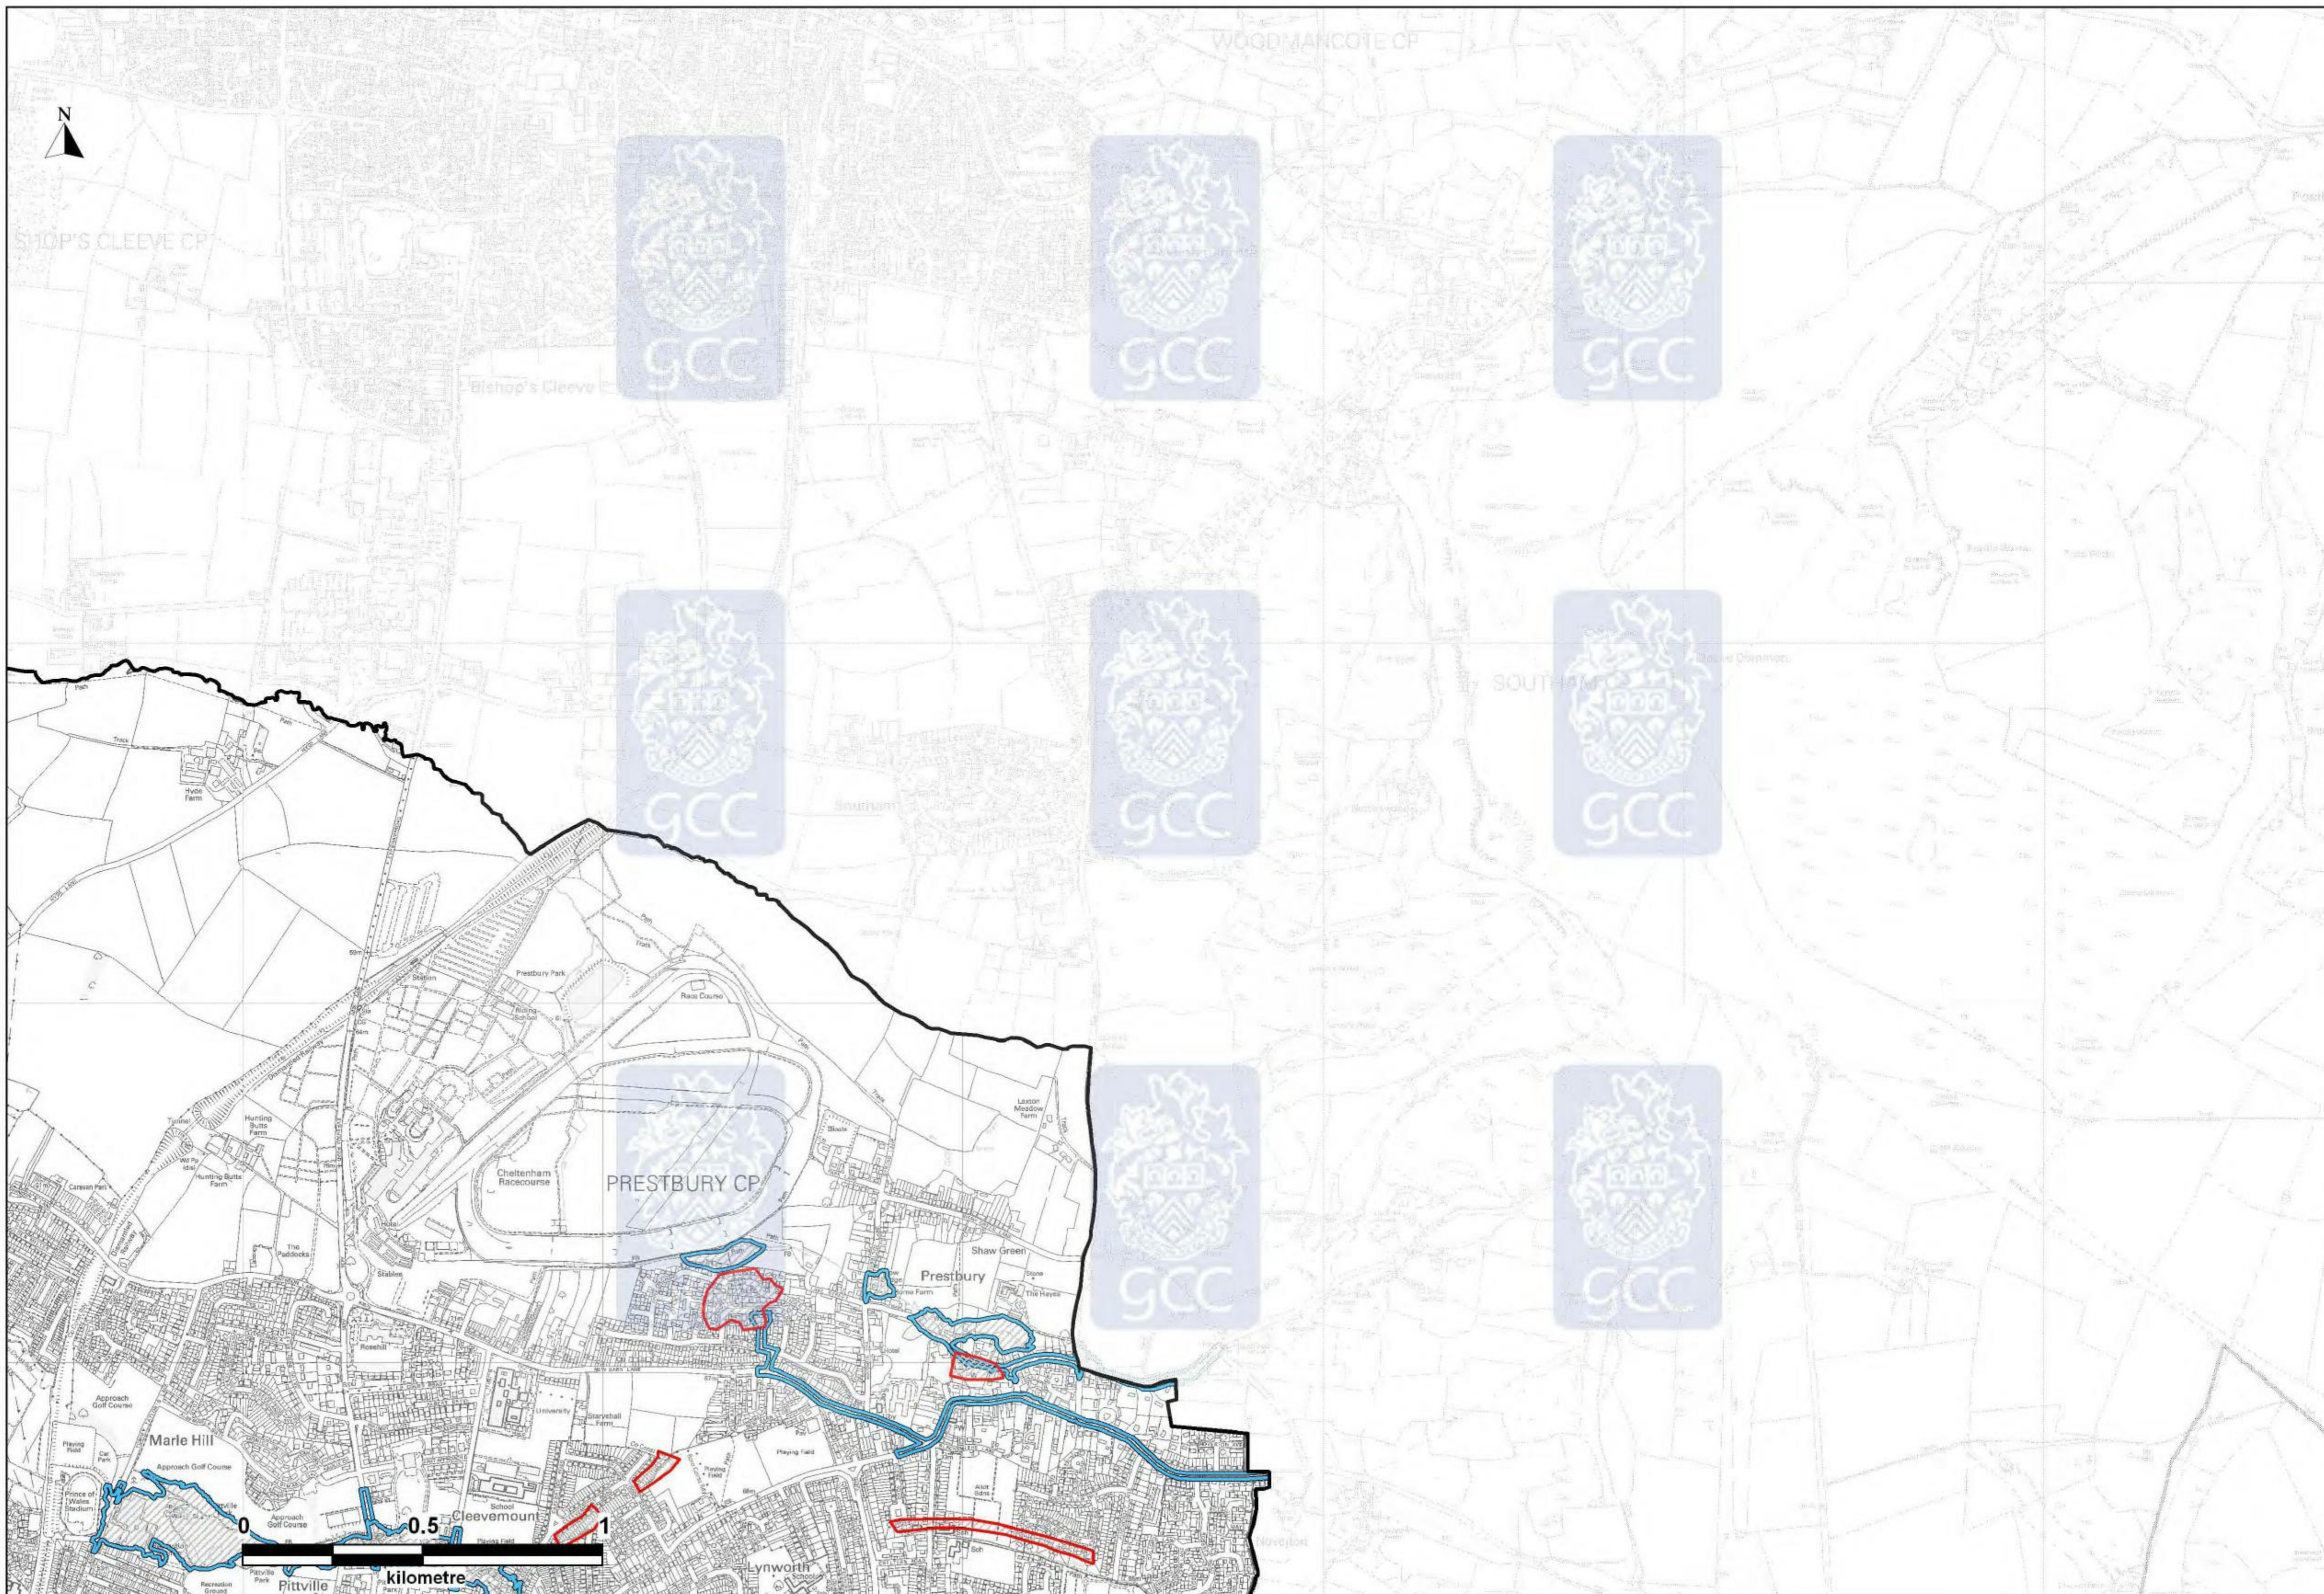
WOODMANCOTE CP

N

SHOP'S CLEEVE CP

Bishop's Cleeve

gcc

gcc

gcc

gcc

gcc

gcc

gcc

gcc

SOUTHAM

Southam

Hyde Farm

Station

Prestbury Park

Race Course

Hunting Butts Farm

Hunting Butts Farm

Caravan Park

Cheltenham Racecourse

PRESTBURY CP

Laxton Meadow Farm

The Paddocks

Stables

Shaw Green

Prestbury

The Hayes

Rosehill

University

Approach Golf Course

Marle Hill

Playing Field

Car Park

Approach Golf Course

Prince of Wales Stadium

Approach Golf Course

Cleevemount

School

Playing Field

Playing Field

Lynworth

Pittville Park

Pittville

Recreation Ground

Noverton

0

0.5

1

kilometre